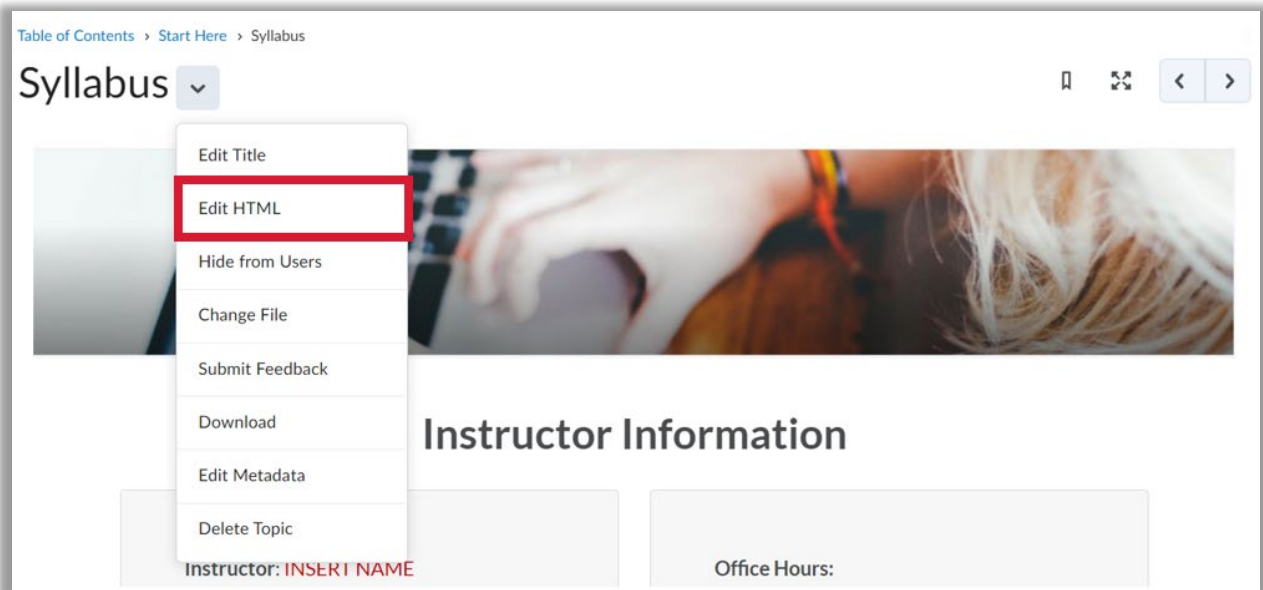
Table of Contents › Start Here › Syllabus

Syllabus

Edit Title
Edit HTML
Hide from Users
Change File
Submit Feedback
Download
Edit Metadata
Delete Topic

Instructor Information

Instructor: INSERT NAME

Office Hours: